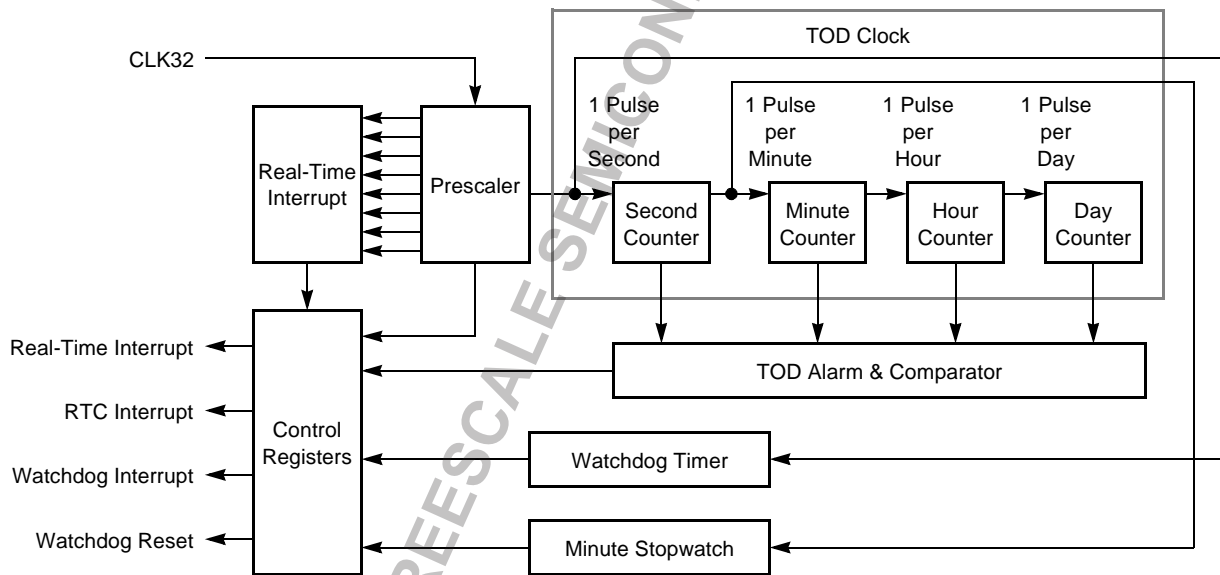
TOD Clock

CLK32

1 Pulse per Second

1 Pulse per Minute

1 Pulse per Hour

1 Pulse per Day

Real-Time Interrupt

Prescaler

Second Counter

Minute Counter

Hour Counter

Day Counter

Real-Time Interrupt

TOD Alarm & Comparator

RTC Interrupt

Control Registers

Watchdog Interrupt

Watchdog Timer

Watchdog Reset

Minute Stopwatch

FREESCALE SEMICON